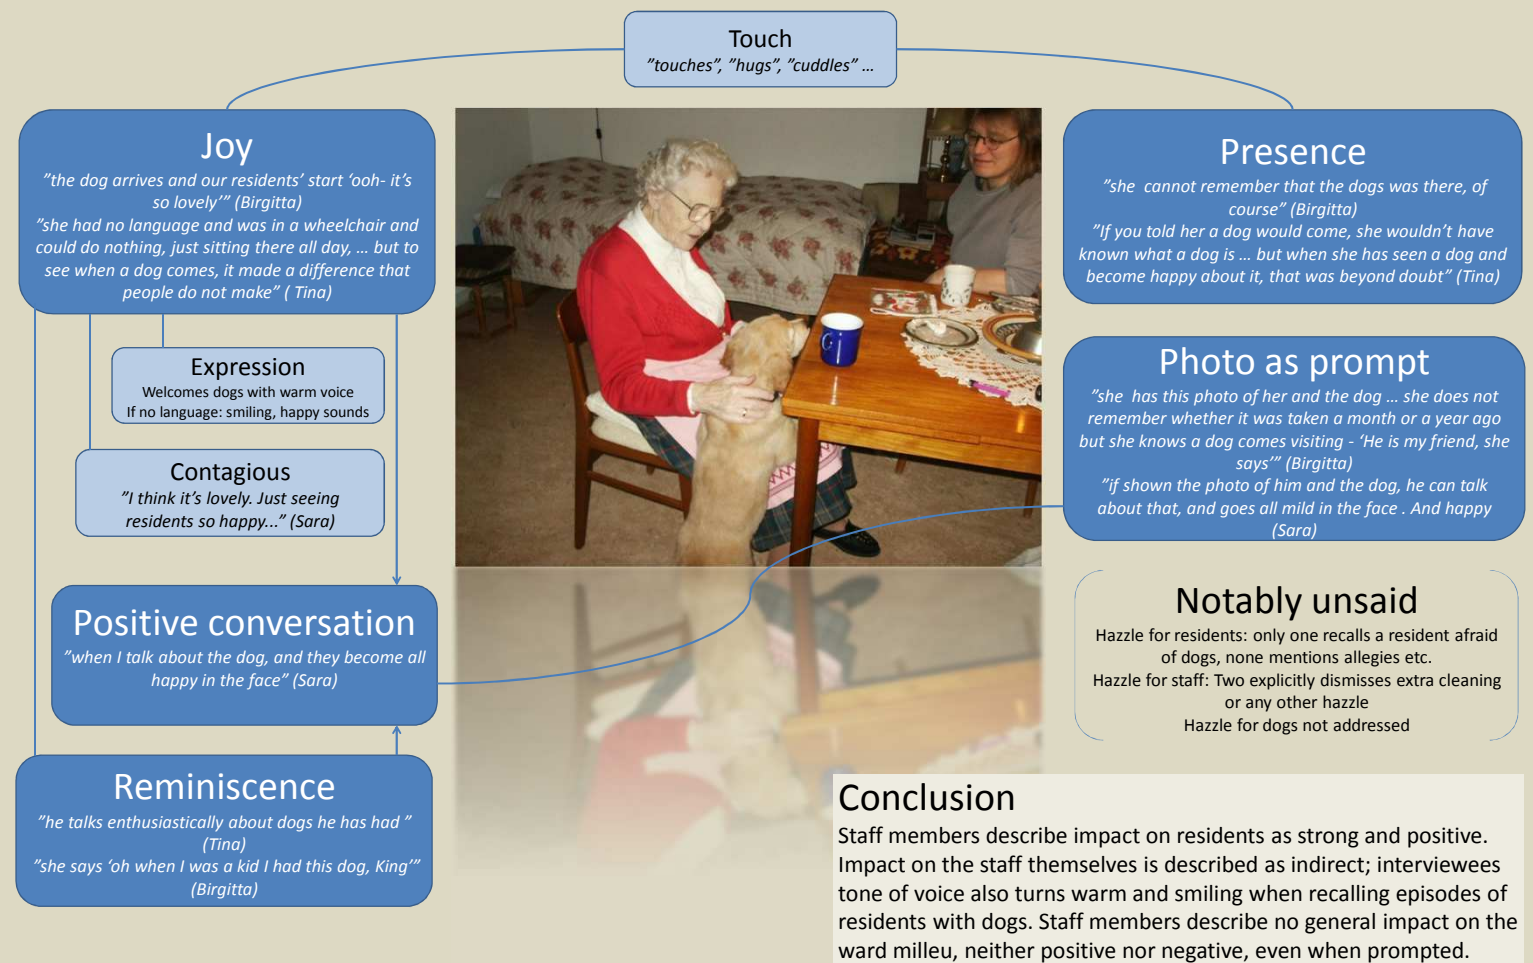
Touch
”touches”, ”hugs”, ”cuddles” …

Joy
”the dog arrives and our residents' start 'ooh- it's so lovely'” (Birgitta)
”she had no language and was in a wheelchair and could do nothing, just sitting there all day, … but to see when a dog comes, it made a difference that people do not make” ( Tina)

Expression
Welcomes dogs with warm voice
If no language: smiling, happy sounds

Contagious
”I think it's lovely. Just seeing residents so happy...” (Sara)

Positive conversation
”when I talk about the dog, and they become all happy in the face” (Sara)

Reminiscence
”he talks enthusiastically about dogs he has had ” (Tina)
”she says 'oh when I was a kid I had this dog, King'” (Birgitta)

Presence
”she cannot remember that the dogs was there, of course” (Birgitta)
”If you told her a dog would come, she wouldn't have known what a dog is … but when she has seen a dog and become happy about it, that was beyond doubt” (Tina)

Photo as prompt
”she has this photo of her and the dog … she does not remember whether it was taken a month or a year ago but she knows a dog comes visiting - 'He is my friend, she says'” (Birgitta)
”if shown the photo of him and the dog, he can talk about that, and goes all mild in the face . And happy (Sara)

Notably unsaid
Hazzle for residents: only one recalls a resident afraid of dogs, none mentions allegies etc.
Hazzle for staff: Two explicitly dismisses extra cleaning or any other hazzle
Hazzle for dogs not addressed

Conclusion
Staff members describe impact on residents as strong and positive. Impact on the staff themselves is described as indirect; interviewees tone of voice also turns warm and smiling when recalling episodes of residents with dogs. Staff members describe no general impact on the ward milleu, neither positive nor negative, even when prompted.